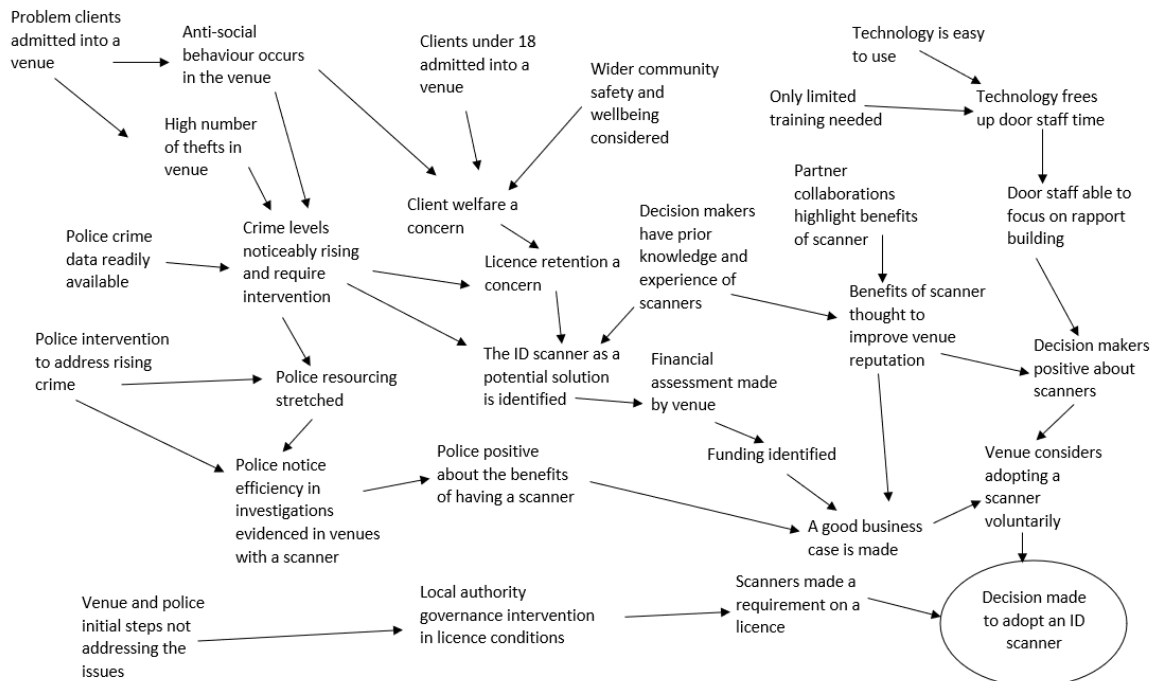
Problem clients admitted into a venue

Anti-social behaviour occurs in the venue

Clients under 18 admitted into a venue

Wider community safety and wellbeing considered

Technology is easy to use

Only limited training needed

Technology frees up door staff time

High number of thefts in venue

Partner collaborations highlight benefits of scanner

Door staff able to focus on rapport building

Client welfare a concern

Decision makers have prior knowledge and experience of scanners

Police crime data readily available

Crime levels noticeably rising and require intervention

Licence retention a concern

Benefits of scanner thought to improve venue reputation

Police intervention to address rising crime

The ID scanner as a potential solution is identified

Financial assessment made by venue

Decision makers positive about scanners

Police resourcing stretched

Police notice efficiency in investigations evidenced in venues with a scanner

Police positive about the benefits of having a scanner

Funding identified

Venue considers adopting a scanner voluntarily

A good business case is made

Venue and police initial steps not addressing the issues

Local authority governance intervention in licence conditions

Scanners made a requirement on a licence

Decision made to adopt an ID scanner